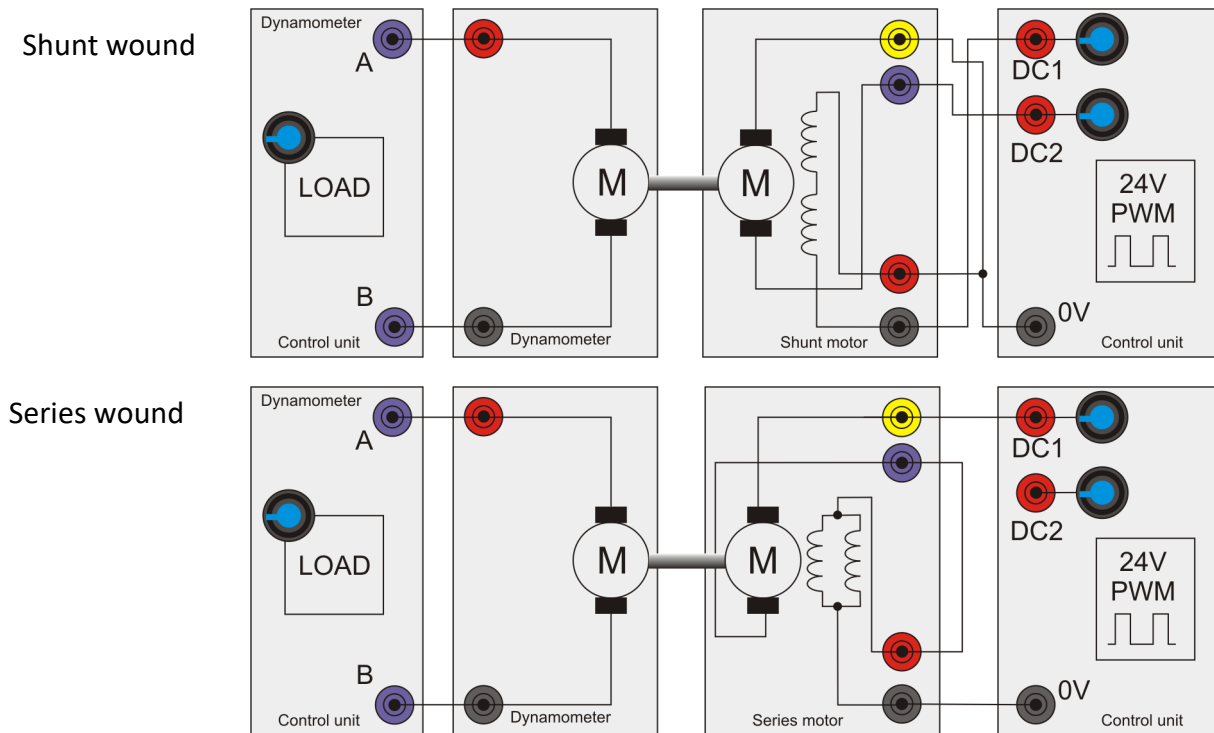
Shunt wound

Dynamometer
A
LOAD
B
Control unit

M
Dynamometer

M
Shunt motor

DC1
DC2
24V
PWM
0V
Control unit

Series wound

Dynamometer
A
LOAD
B
Control unit

M
Dynamometer

M
Series motor

DC1
DC2
24V
PWM
0V
Control unit